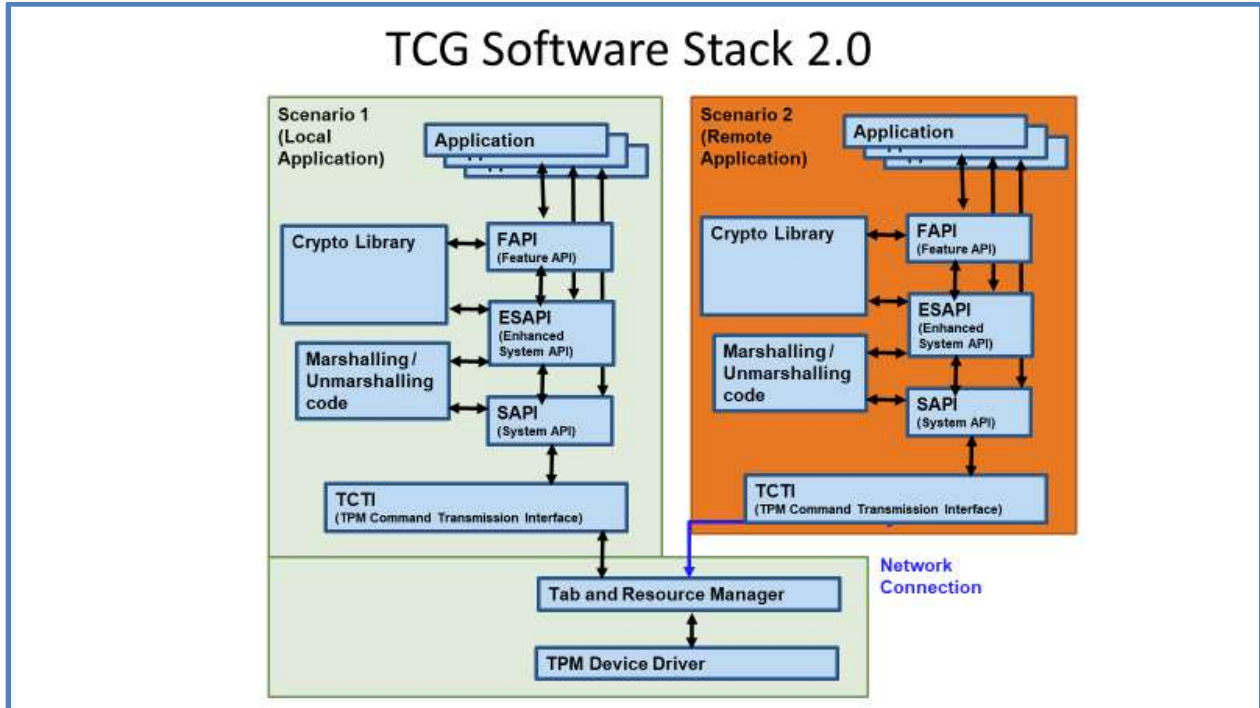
TCG Software Stack 2.0

Scenario 1 (Local Application)

Application

Crypto Library

FAPI (Feature API)

ESAPI (Enhanced System API)

Marshalling / Unmarshalling code

SAPI (System API)

TCTI (TPM Command Transmission Interface)

Scenario 2 (Remote Application)

Application

Crypto Library

FAPI (Feature API)

ESAPI (Enhanced System API)

Marshalling / Unmarshalling code

SAPI (System API)

TCTI (TPM Command Transmission Interface)

Network Connection

Tab and Resource Manager

TPM Device Driver